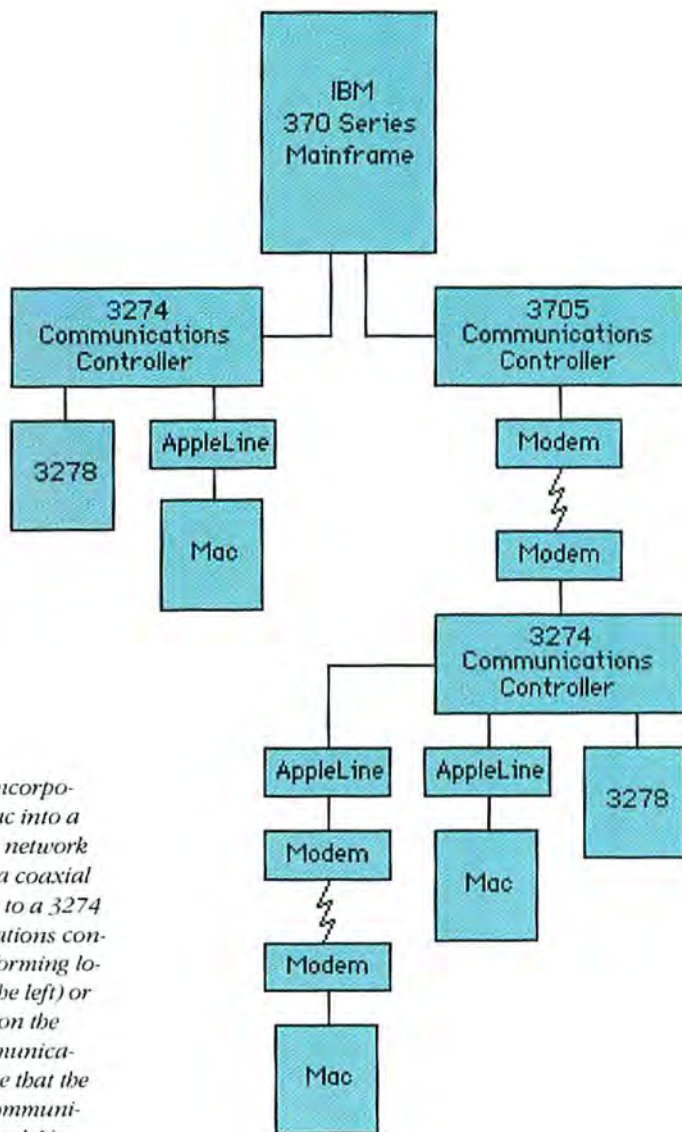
IBM
370 Series
Mainframe

3274
Communications
Controller

3705
Communications
Controller

3278

AppleLine

Mac

Modem

Modem

3274
Communications
Controller

AppleLine

AppleLine

3278

Modem

Mac

Modem

Mac

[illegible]ncorpo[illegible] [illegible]ac into a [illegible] network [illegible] a coaxial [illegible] to a 3274 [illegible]ations con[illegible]orming lo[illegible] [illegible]he left) or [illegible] on the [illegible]munica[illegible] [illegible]e that the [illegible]ommuni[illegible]